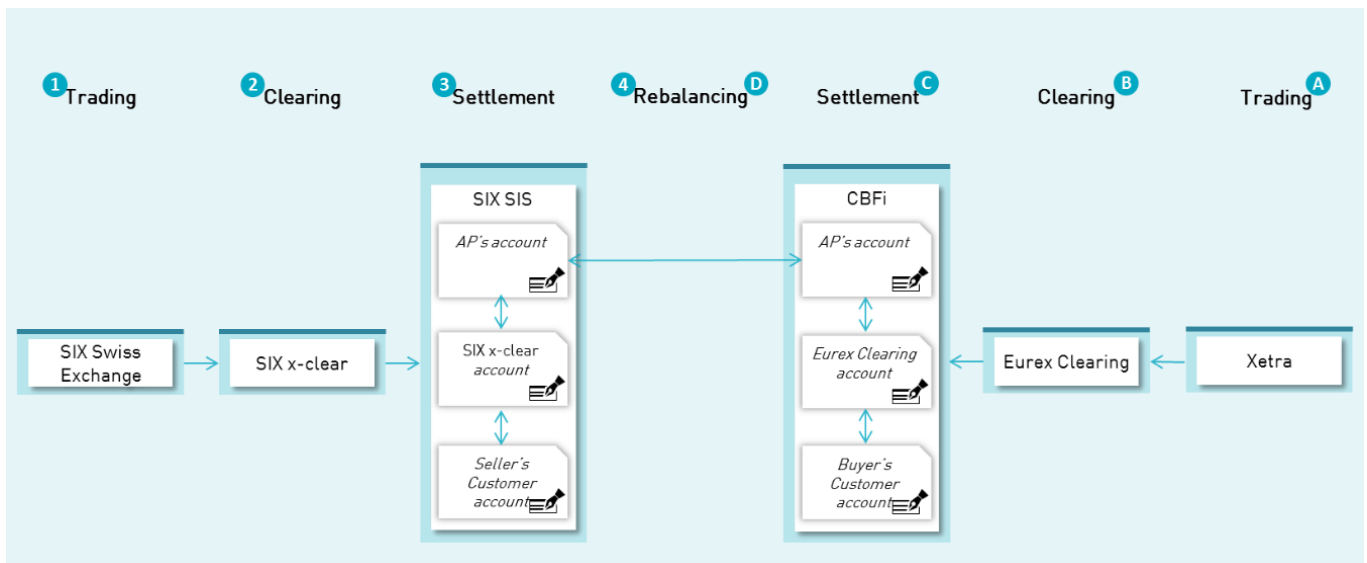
1 Trading

2 Clearing

3 Settlement

4 Rebalancing D

Settlement C

Clearing B

Trading A

SIX SIS

AP's account

SIX x-clear account

Seller's Customer account

CBFi

AP's account

Eurex Clearing account

Buyer's Customer account

SIX Swiss Exchange

SIX x-clear

Eurex Clearing

Xetra